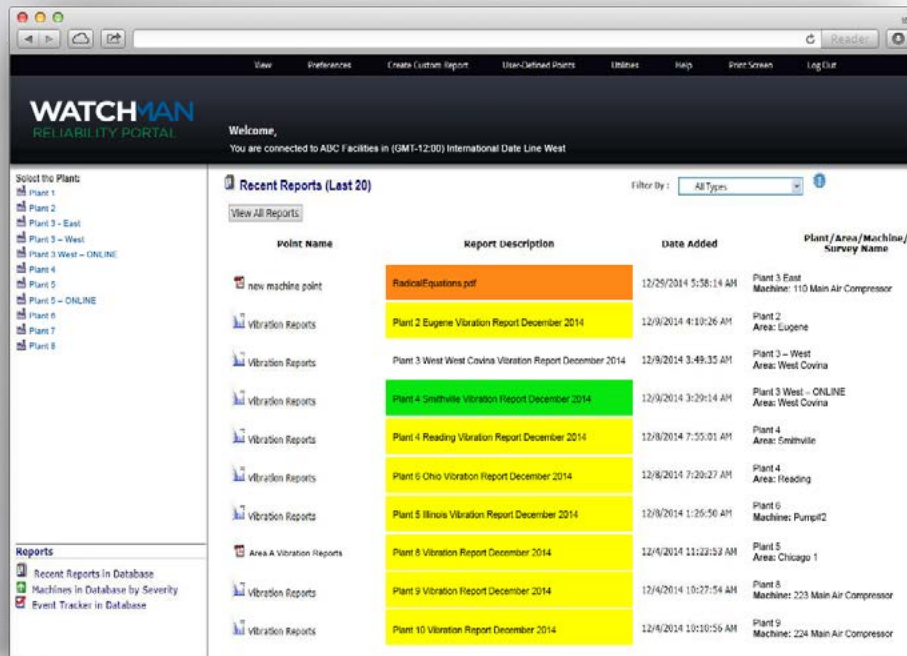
Reader

View Preferences Create Custom Report User-Defined Points Utilities Help Print Screen Log Out

WATCHMAN
RELIABILITY PORTAL

Welcome,
You are connected to ABC Facilities in (GMT-12:00) International Date Line West

Select the Plant:
Plant 1
Plant 2
Plant 3 - East
Plant 3 – West
Plant 3 West – ONLINE
Plant 4
Plant 5
Plant 5 – ONLINE
Plant 6
Plant 7
Plant 8

Recent Reports (Last 20)

Filter By : All Types

View All Reports

| Point Name | Report Description | Date Added | Plant/Area/Machine/ Survey Name |
|---|---|---|---|
| new machine point | RadicalEquations.pdf | 12/29/2014 5:38:14 AM | Plant 3 East Machine: 110 Main Air Compressor |
| Vibration Reports | Plant 2 Eugene Vibration Report December 2014 | 12/9/2014 4:10:26 AM | Plant 2 Area: Eugene |
| Vibration Reports | Plant 3 West West Covina Vibration Report December 2014 | 12/9/2014 3:49:35 AM | Plant 3 – West Area: West Covina |
| Vibration Reports | Plant 4 Smithville Vibration Report December 2014 | 12/9/2014 3:29:14 AM | Plant 3 West – ONLINE Area: West Covina |
| Vibration Reports | Plant 4 Reading Vibration Report December 2014 | 12/8/2014 7:55:01 AM | Plant 4 Area: Smithville |
| Vibration Reports | Plant 6 Ohio Vibration Report December 2014 | 12/8/2014 7:20:27 AM | Plant 4 Area: Reading |
| Vibration Reports | Plant 5 Illinois Vibration Report December 2014 | 12/8/2014 1:26:50 AM | Plant 6 Machine: Pump#2 |
| Area A Vibration Reports | Plant 8 Vibration Report December 2014 | 12/4/2014 11:22:53 AM | Plant 5 Area: Chicago 1 |
| Vibration Reports | Plant 9 Vibration Report December 2014 | 12/4/2014 10:27:54 AM | Plant 8 Machine: 223 Main Air Compressor |
| Vibration Reports | Plant 10 Vibration Report December 2014 | 12/4/2014 10:10:56 AM | Plant 9 Machine: 224 Main Air Compressor |

Reports
Recent Reports in Database
Machines in Database by Severity
Event Tracker in Database